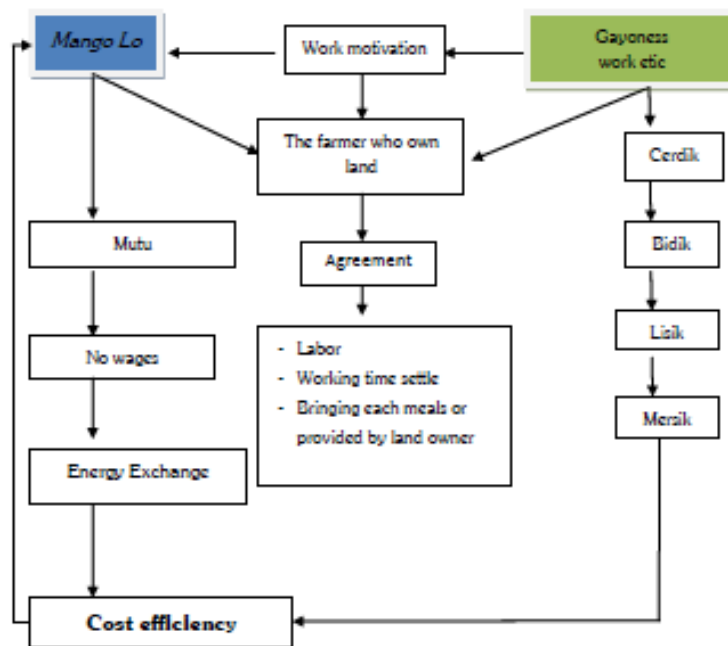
Mango Lo

Work motivation

Gayoness work etic

The farmer who own land

Cerdik

Mutu

Agreement

Bidik

- Labor
- Working time settle
- Bringing each meals or provided by land owner

No wages

Lisik

Mersik

Energy Exchange

Cost efficiency